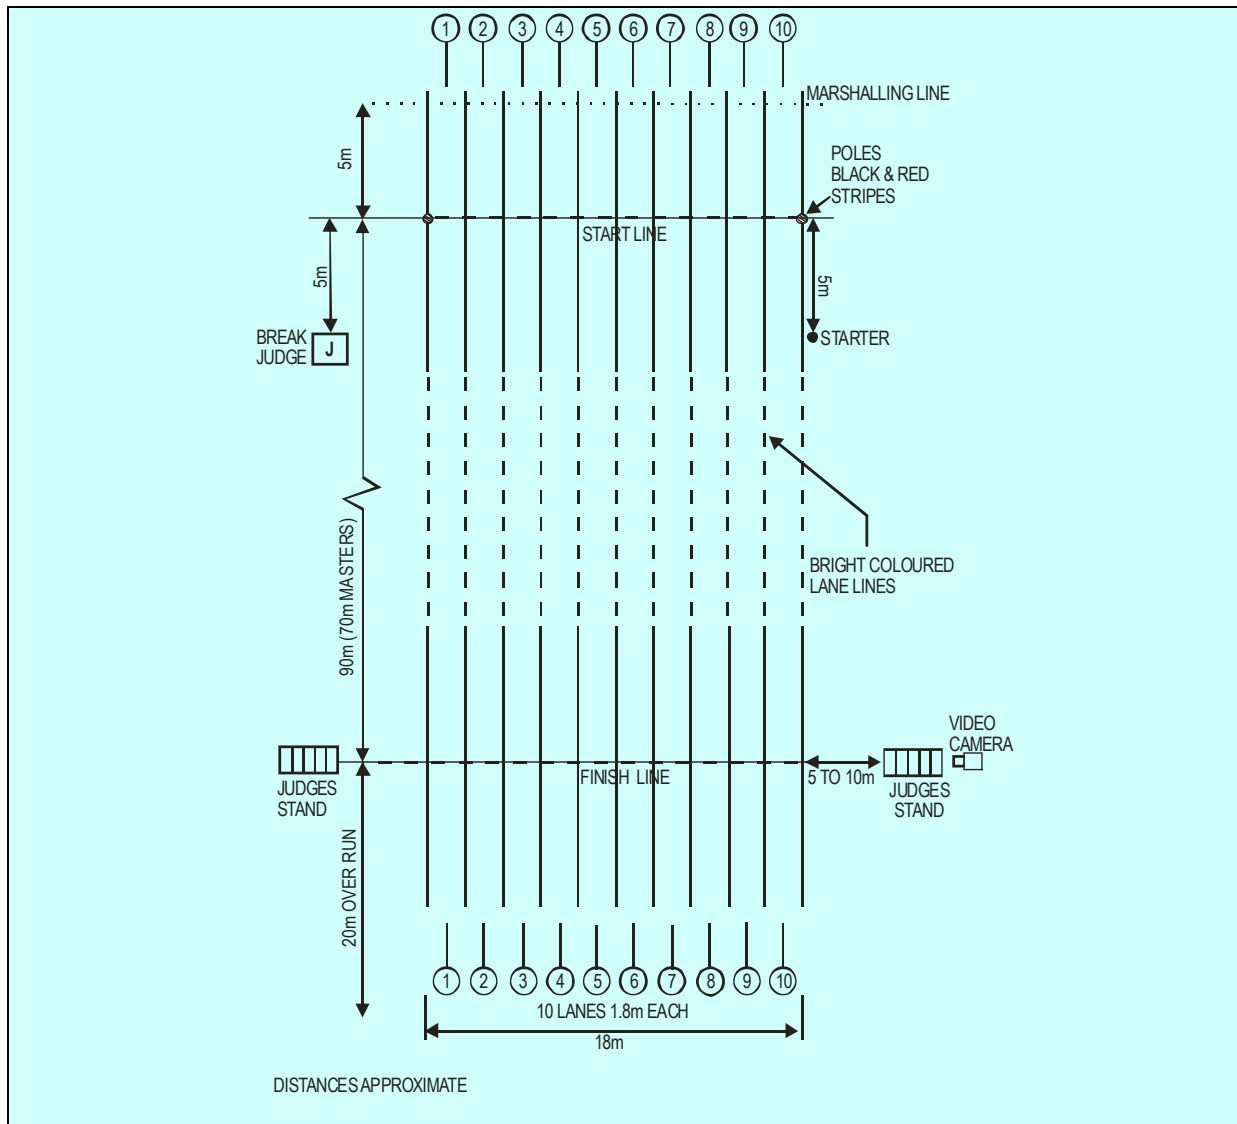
1 2 3 4 5 6 7 8 9 10

MARSHALLING LINE

5m

POLES BLACK & RED STRIPES

START LINE

5m

5m

BREAK JUDGE

J

STARTER

BRIGHT COLOURED LANE LINES

90m (70m MASTERS)

VIDEO CAMERA

JUDGES STAND

FINISH LINE

5 TO 10m

JUDGES STAND

20m OVER RUN

1 2 3 4 5 6 7 8 9 10

10 LANES 1.8m EACH

18m

DISTANCES APPROXIMATE